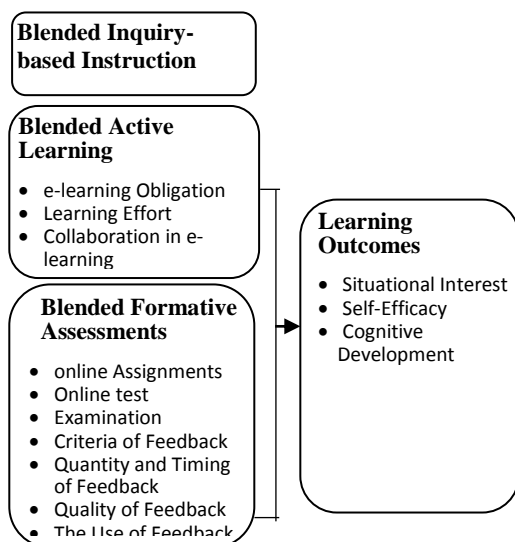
Blended Inquiry-based Instruction

Blended Active Learning

- e-learning Obligation
- Learning Effort
- Collaboration in e-learning

Blended Formative Assessments

- online Assignments
- Online test
- Examination
- Criteria of Feedback
- Quantity and Timing of Feedback
- Quality of Feedback
- The Use of Feedback

Learning Outcomes

- Situational Interest
- Self-Efficacy
- Cognitive Development